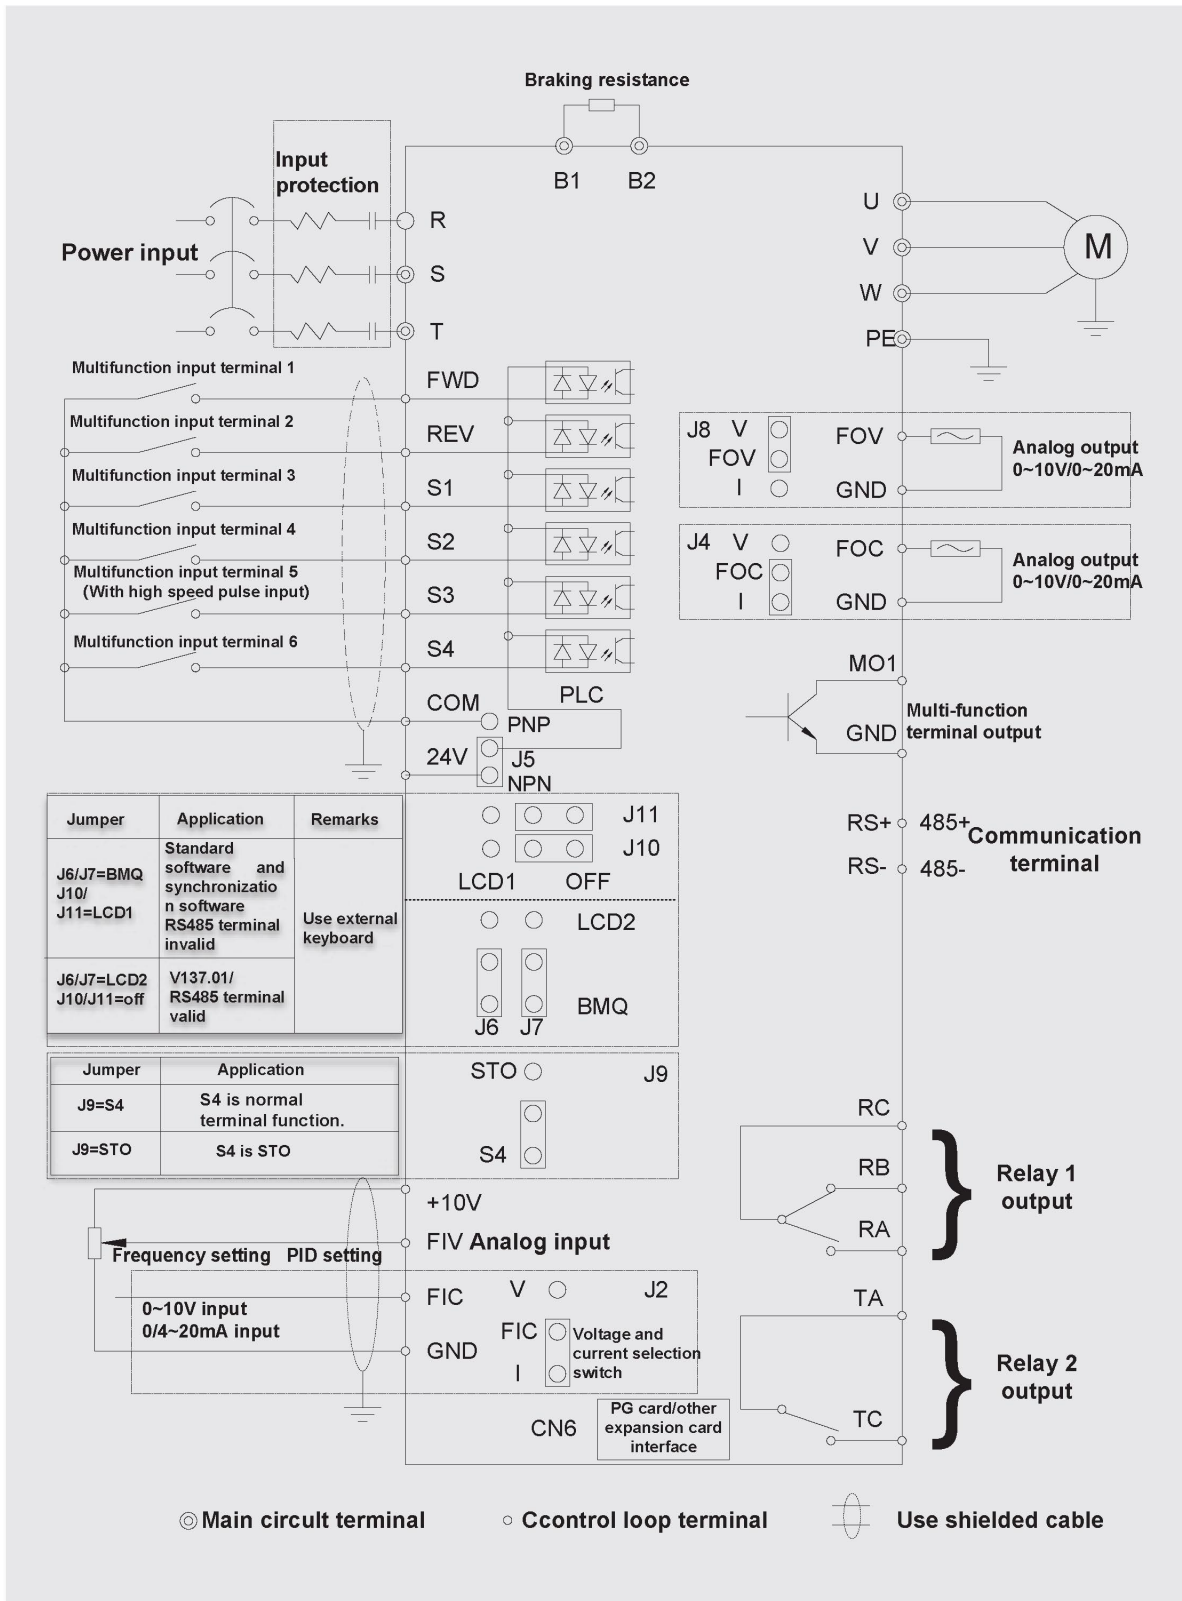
Braking resistance

B1 B2

Input protection

Power input

R

S

T

U

V

W

PE

M

Multifunction input terminal 1

FWD

Multifunction input terminal 2

REV

Multifunction input terminal 3

S1

Multifunction input terminal 4

S2

Multifunction input terminal 5 (With high speed pulse input)

S3

Multifunction input terminal 6

S4

COM

PLC

PNP

24V

J5

NPN

J8 V FOV I

FOV

GND

Analog output 0~10V/0~20mA

J4 V FOC I

FOC

GND

Analog output 0~10V/0~20mA

MO1

GND

Multi-function terminal output

| Jumper | Application | Remarks |
|---|---|---|
| J6/J7=BMQ J10/ J11=LCD1 | Standard software and synchronization software RS485 terminal invalid | Use external keyboard |
| J6/J7=LCD2 J10/J11=off | V137.01/ RS485 terminal valid | |

J11

J10

LCD1 OFF

LCD2

J6 J7

BMQ

RS+ 485+

RS- 485-

Communication terminal

| Jumper | Application |
|---|---|
| J9=S4 | S4 is normal terminal function. |
| J9=STO | S4 is STO |

STO

J9

S4

RC

RB

RA

Relay 1 output

+10V

FIV Analog input

Frequency setting PID setting

FIC

V

J2

FIC

I

Voltage and current selection switch

0~10V input
0/4~20mA input

GND

TA

TC

Relay 2 output

CN6

PG card/other expansion card interface

Main circult terminal

Ccontrol loop terminal

Use shielded cable